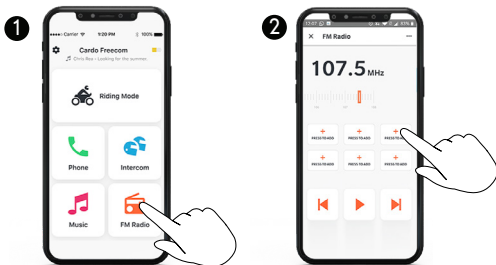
1

Carrier 1:20 PM

Cardo Freecom

Chris Rea - Looking for the summer

Riding Mode

Phone

Intercom

Music

FM Radio

2

17:07

FM Radio

107.5 MHz

PRESS TO ADD

PRESS TO ADD

PRESS TO ADD

PRESS TO ADD

PRESS TO ADD

PRESS TO ADD